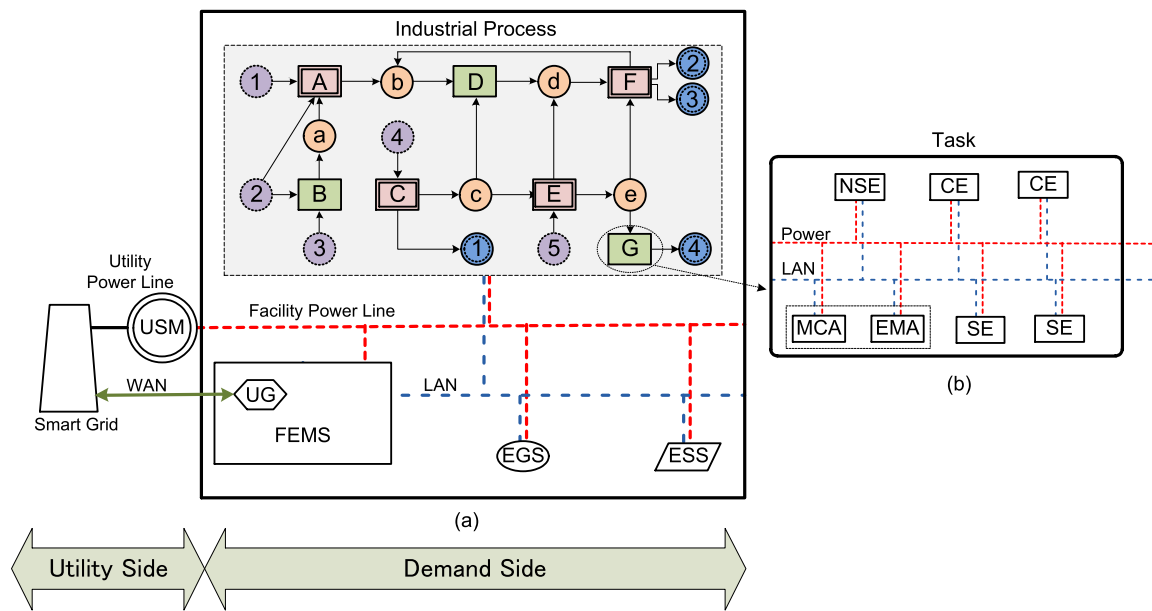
Industrial Process

1
A
b
D
d
F
2
3
a
4
2
B
C
c
E
e
3
1
5
G
4

Task

NSE
CE
CE
Power
LAN
MCA
EMA
SE
SE

(b)

Utility Power Line
USM
Facility Power Line
WAN
UG
LAN
Smart Grid
FEMS
EGS
ESS

(a)

Utility Side
Demand Side